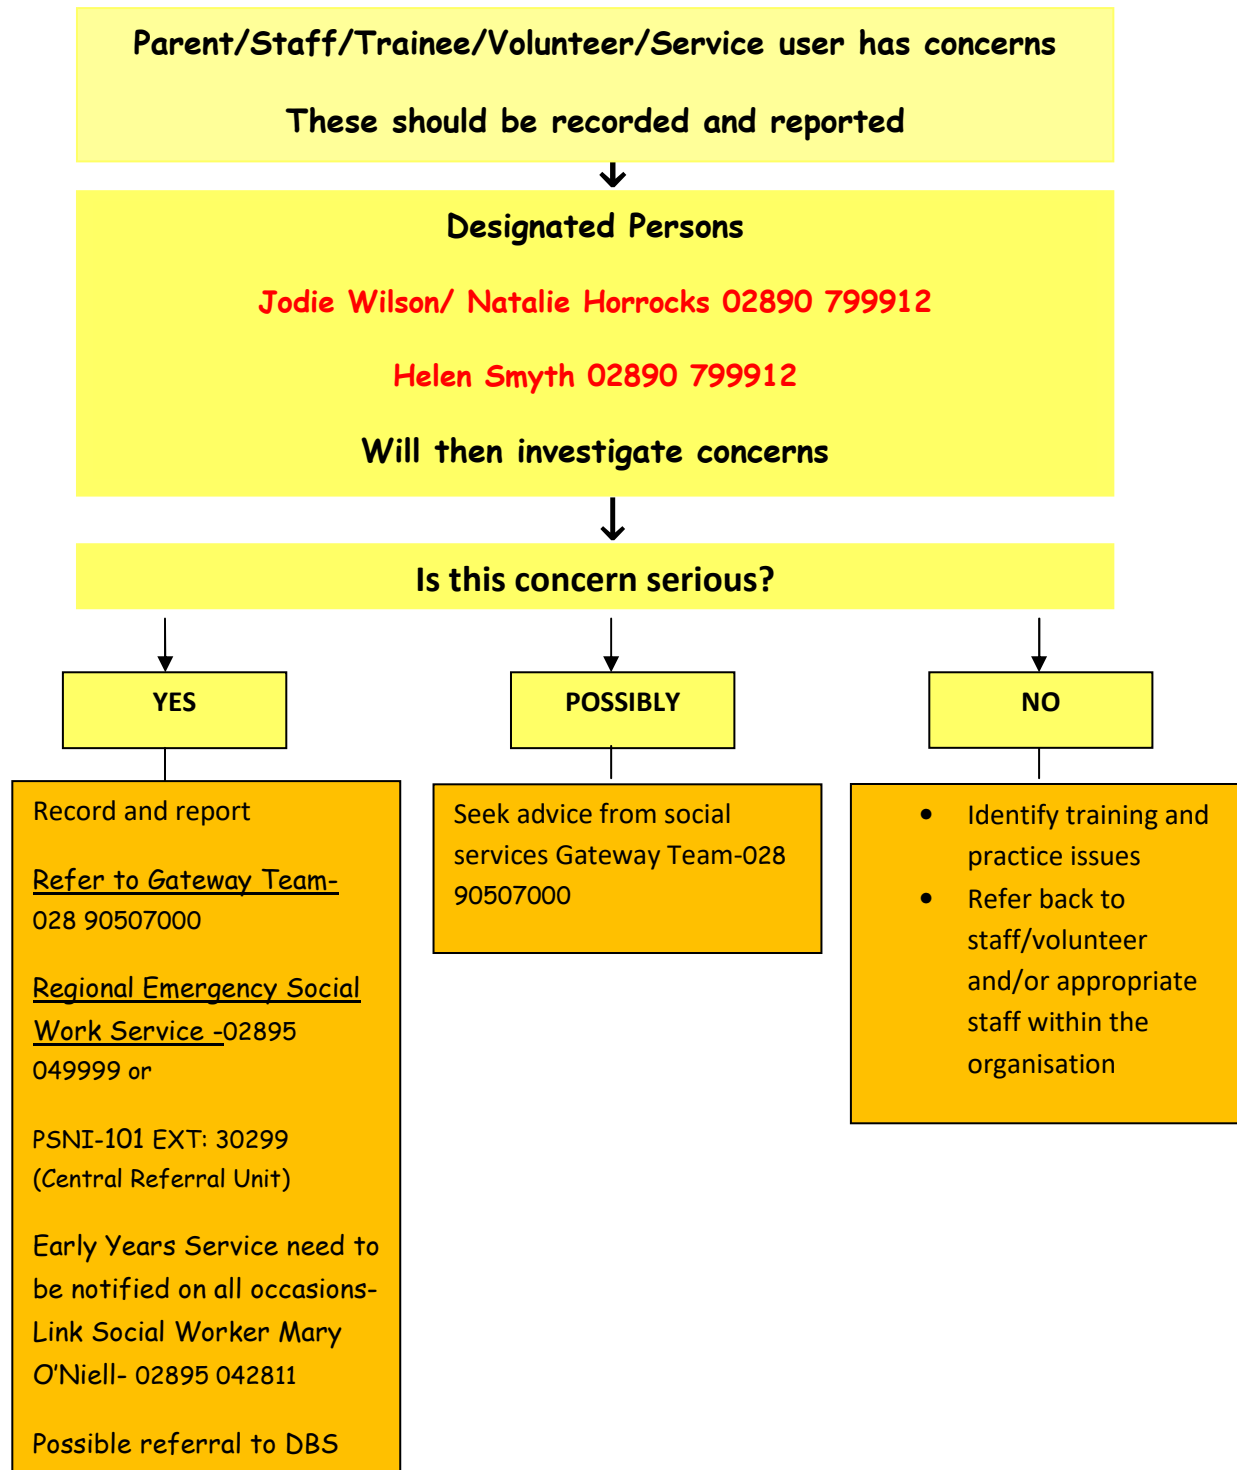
Parent/Staff/Trainee/Volunteer/Service user has concerns

These should be recorded and reported

Designated Persons

Jodie Wilson/ Natalie Horrocks 02890 799912

Helen Smyth 02890 799912

Will then investigate concerns

Is this concern serious?

YES

POSSIBLY

NO

Record and report

Refer to Gateway Team- 028 90507000

Regional Emergency Social Work Service -02895 049999 or

PSNI-101 EXT: 30299 (Central Referral Unit)

Early Years Service need to be notified on all occasions- Link Social Worker Mary O'Niell- 02895 042811

Possible referral to DBS

Seek advice from social services Gateway Team-028 90507000

- Identify training and practice issues
- Refer back to staff/volunteer and/or appropriate staff within the organisation